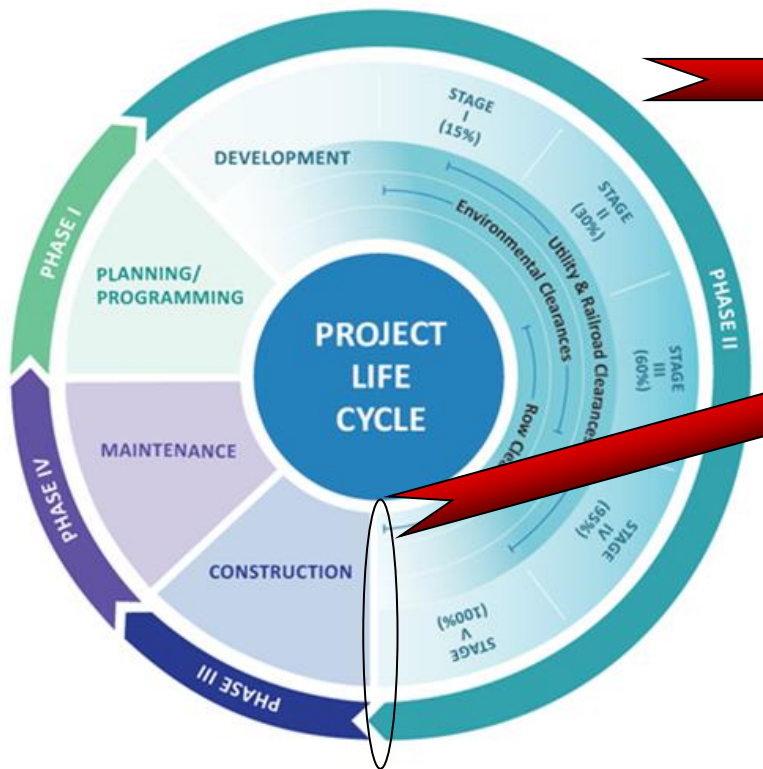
PHASE I

PLANNING/ PROGRAMMING

DEVELOPMENT

STAGE I (15%)

STAGE II (30%)

STAGE III (60%)

STAGE IV (95%)

STAGE V (100%)

PHASE II

Environmental Clearances

Utility & Railroad Clearances

Row Cle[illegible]

PROJECT LIFE CYCLE

MAINTENANCE

CONSTRUCTION

PHASE IV

PHASE III